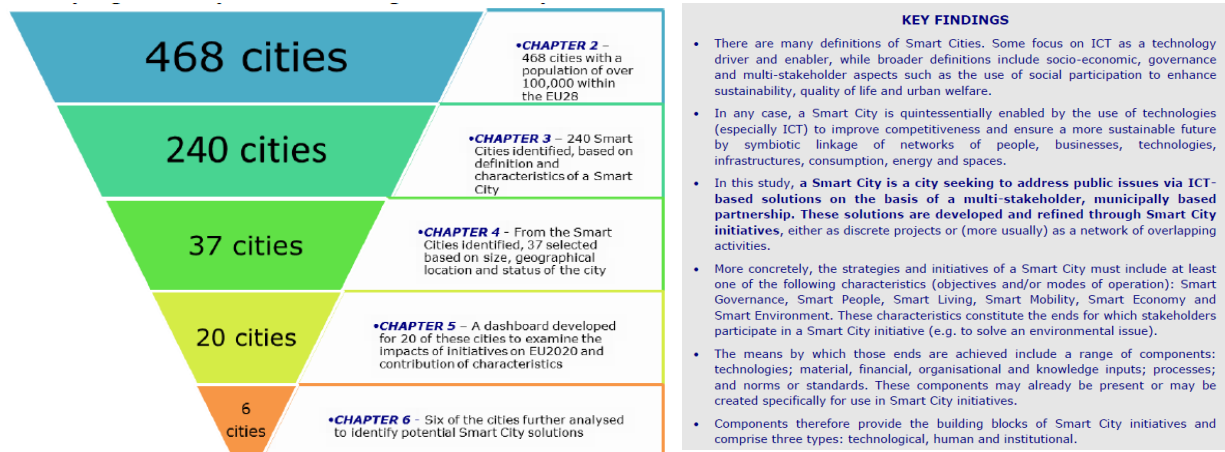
468 cities

•CHAPTER 2 – 468 cities with a population of over 100,000 within the EU28

240 cities

•CHAPTER 3 – 240 Smart Cities identified, based on definition and characteristics of a Smart City

37 cities

•CHAPTER 4 - From the Smart Cities identified, 37 selected based on size, geographical location and status of the city

20 cities

•CHAPTER 5 – A dashboard developed for 20 of these cities to examine the impacts of initiatives on EU2020 and contribution of characteristics

6 cities

•CHAPTER 6 - Six of the cities further analysed to identify potential Smart City solutions

KEY FINDINGS

• There are many definitions of Smart Cities. Some focus on ICT as a technology driver and enabler, while broader definitions include socio-economic, governance and multi-stakeholder aspects such as the use of social participation to enhance sustainability, quality of life and urban welfare.

• In any case, a Smart City is quintessentially enabled by the use of technologies (especially ICT) to improve competitiveness and ensure a more sustainable future by symbiotic linkage of networks of people, businesses, technologies, infrastructures, consumption, energy and spaces.

• In this study, **a Smart City is a city seeking to address public issues via ICT-based solutions on the basis of a multi-stakeholder, municipally based partnership. These solutions are developed and refined through Smart City initiatives**, either as discrete projects or (more usually) as a network of overlapping activities.

• More concretely, the strategies and initiatives of a Smart City must include at least one of the following characteristics (objectives and/or modes of operation): Smart Governance, Smart People, Smart Living, Smart Mobility, Smart Economy and Smart Environment. These characteristics constitute the ends for which stakeholders participate in a Smart City initiative (e.g. to solve an environmental issue).

• The means by which those ends are achieved include a range of components: technologies; material, financial, organisational and knowledge inputs; processes; and norms or standards. These components may already be present or may be created specifically for use in Smart City initiatives.

• Components therefore provide the building blocks of Smart City initiatives and comprise three types: technological, human and institutional.